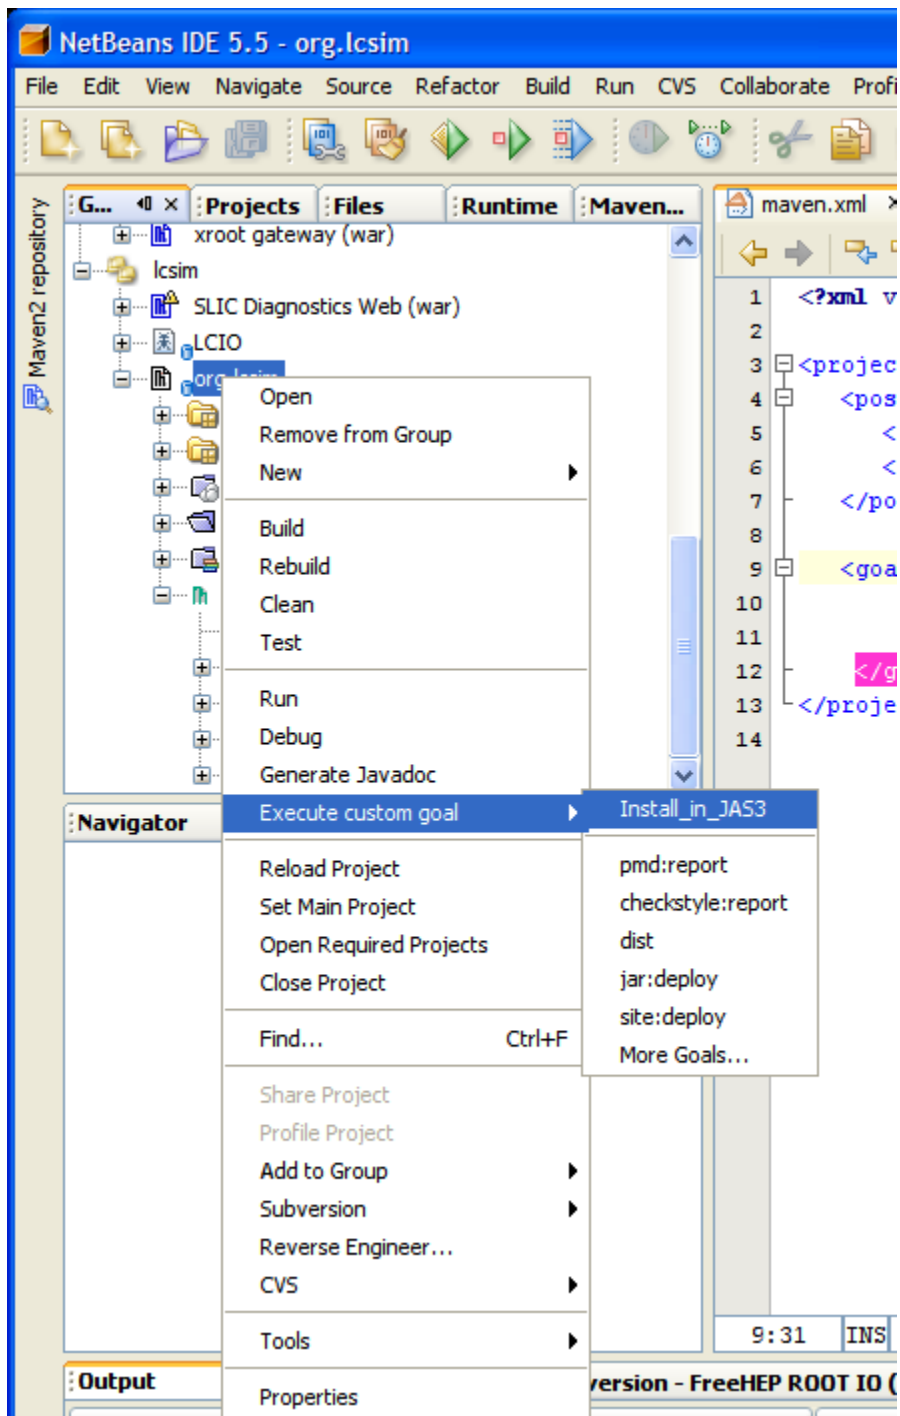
NetBeans IDE 5.5 - org.lcsim

File Edit View Navigate Source Refactor Build Run CVS Collaborate Profi

Maven2 repository

G... Projects Files Runtime Maven...

xroot gateway (war)
lcsim
SLIC Diagnostics Web (war)
LCIO
org.lcsim

Open
Remove from Group
New
Build
Rebuild
Clean
Test
Run
Debug
Generate Javadoc
Execute custom goal
Reload Project
Set Main Project
Open Required Projects
Close Project
Find... Ctrl+F
Share Project
Profile Project
Add to Group
Subversion
Reverse Engineer...
CVS
Tools
Properties

Install_in_JAS3
pmd:report
checkstyle:report
dist
jar:deploy
site:deploy
More Goals...

Navigator

Output

maven.xml

1 <?xml v
2
3 <projec
4 <pos
5 <
6 <
7 </po
8
9 <goa
10
11
12 </g
13 </proje
14

9:31 INS

ersion - FreeHEP ROOT IO (